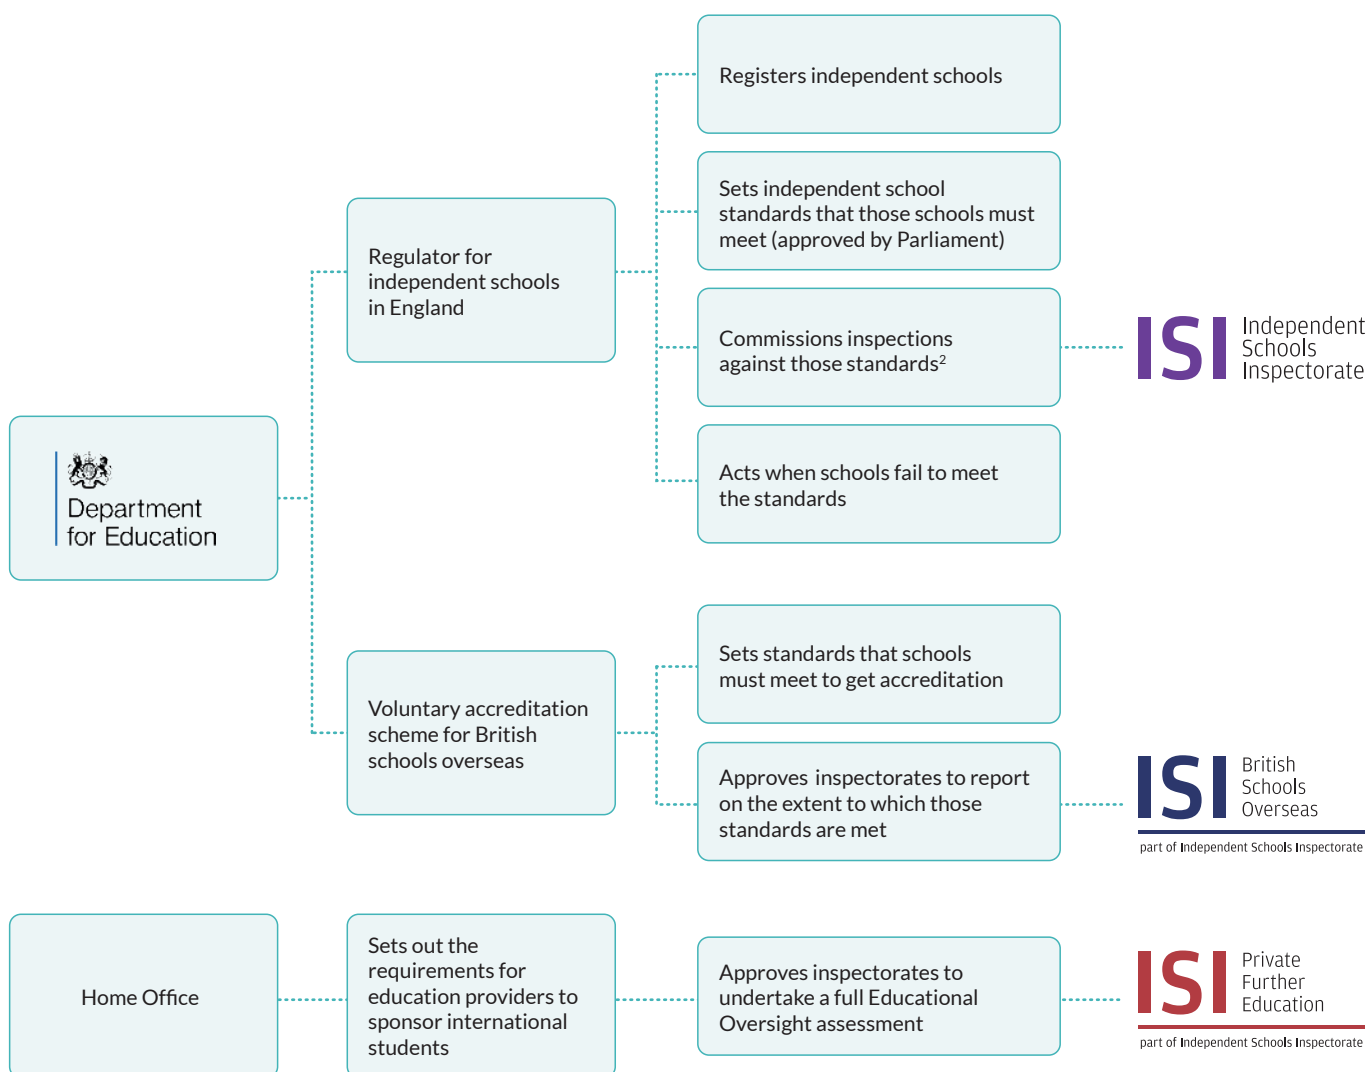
Department for Education

Regulator for independent schools in England

Registers independent schools

Sets independent school standards that those schools must meet (approved by Parliament)

Commissions inspections against those standards$^2$

ISI Independent Schools Inspectorate

Acts when schools fail to meet the standards

Voluntary accreditation scheme for British schools overseas

Sets standards that schools must meet to get accreditation

Approves inspectorates to report on the extent to which those standards are met

ISI British Schools Overseas

part of Independent Schools Inspectorate

Home Office

Sets out the requirements for education providers to sponsor international students

Approves inspectorates to undertake a full Educational Oversight assessment

ISI Private Further Education

part of Independent Schools Inspectorate